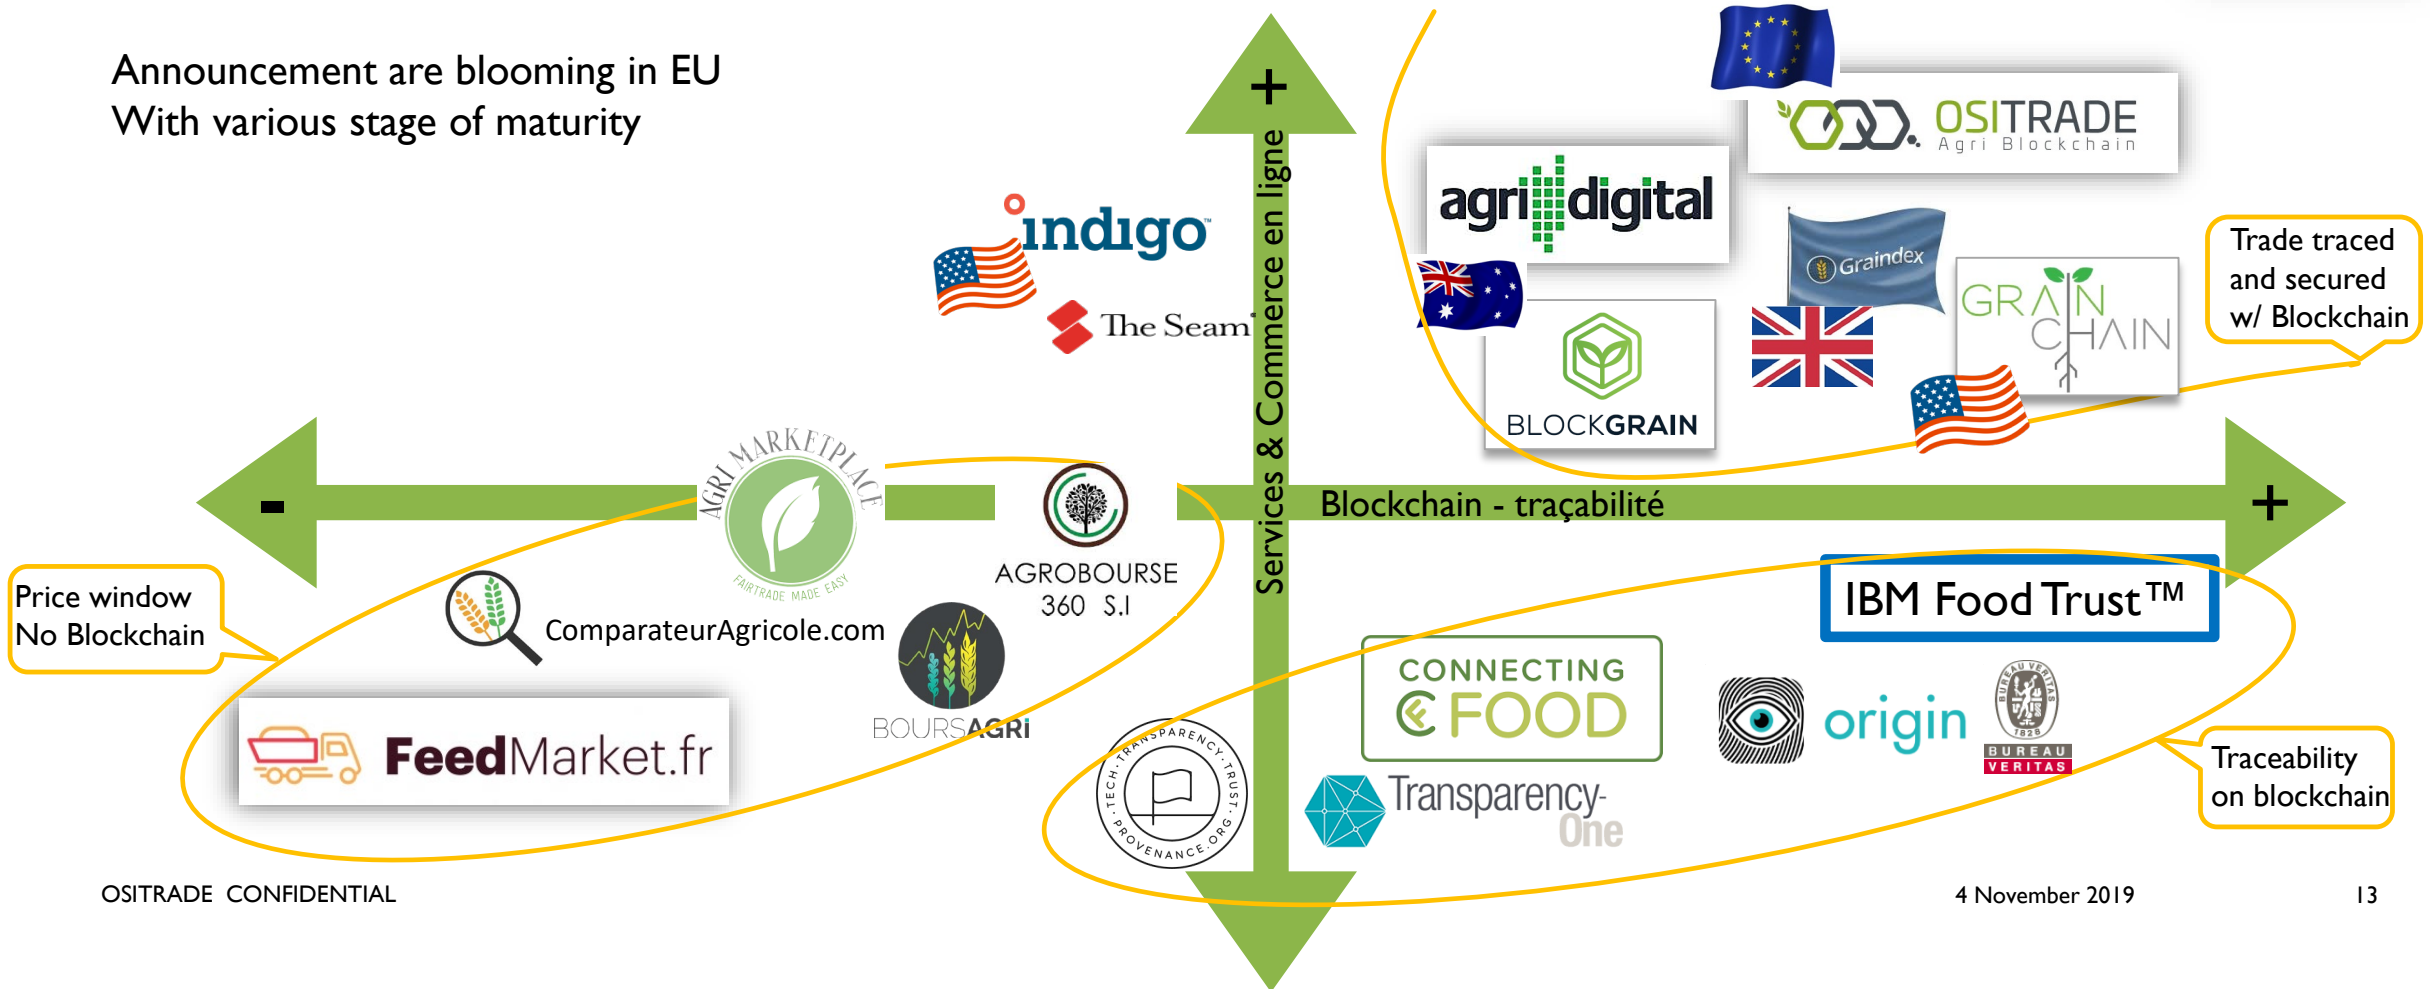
Announcement are blooming in EU
With various stage of maturity

+
Services & Commerce en ligne

indigo
The Seam

agri digital

OSITRADE
Agri Blockchain

Graindex

GRAIN CHAIN

BLOCKGRAIN

Trade traced and secured w/ Blockchain

-

AGRI MARKETPLACE
FAIRTRADE MADE EASY

AGROBOURSE 360 S.I

Blockchain - traçabilité

+

Price window
No Blockchain

ComparateurAgricole.com

BOURSAGRI

FeedMarket.fr

IBM Food Trust™

CONNECTING FOOD

origin

BUREAU VERITAS 1828

Traceability on blockchain

TECH. TRANSPARENCY. TRUST. PROVENANCE.ORG

Transparency-One

OSITRADE CONFIDENTIAL

4 November 2019

13